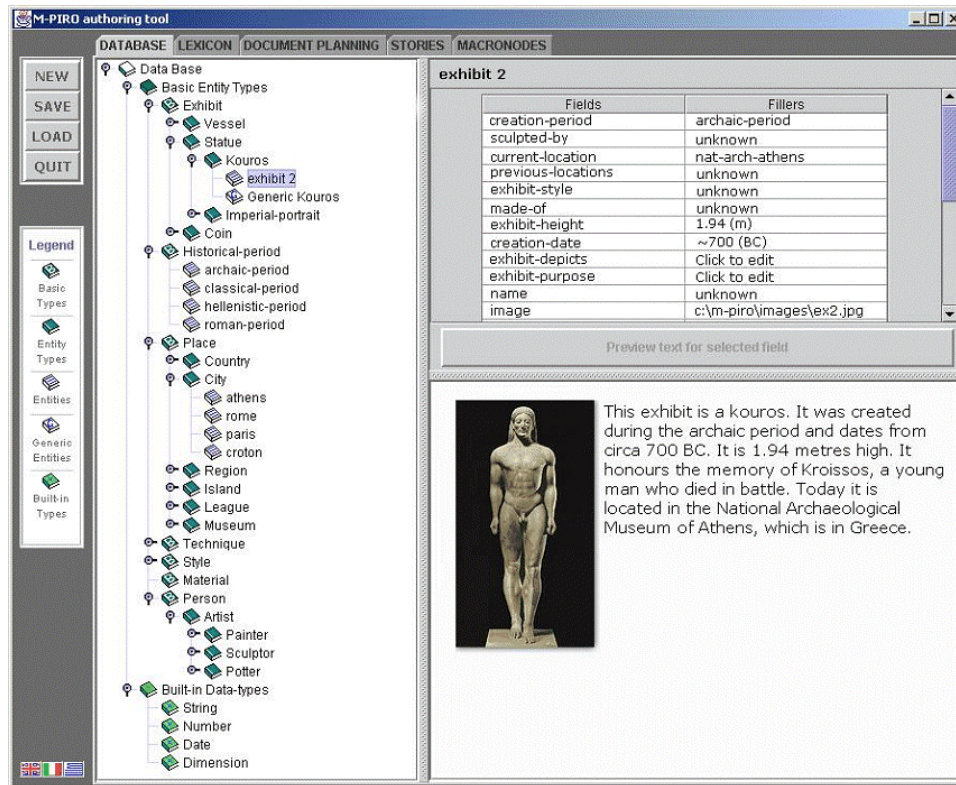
M-PIRO authoring tool

DATABASE LEXICON DOCUMENT PLANNING STORIES MACRONODES

NEW
SAVE
LOAD
QUIT

Legend
Basic Types
Entity Types
Entities
Generic Entities
Built-in Types

Data Base
Basic Entity Types
Exhibit
Vessel
Statue
Kouros
exhibit 2
Generic Kouros
Imperial-portrait
Coin
Historical-period
archaic-period
classical-period
hellenistic-period
roman-period
Place
Country
City
athens
rome
paris
croton
Region
Island
League
Museum
Technique
Style
Material
Person
Artist
Painter
Sculptor
Potter
Built-in Data-types
String
Number
Date
Dimension

exhibit 2

| Fields | Fillers |
|---|---|
| creation-period | archaic-period |
| sculpted-by | unknown |
| current-location | nat-arch-athens |
| previous-locations | unknown |
| exhibit-style | unknown |
| made-of | unknown |
| exhibit-height | 1.94 (m) |
| creation-date | ~700 (BC) |
| exhibit-depicts | Click to edit |
| exhibit-purpose | Click to edit |
| name | unknown |
| image | c:\m-piro\images\ex2.jpg |

Preview text for selected field

This exhibit is a kouros. It was created during the archaic period and dates from circa 700 BC. It is 1.94 metres high. It honours the memory of Kroissos, a young man who died in battle. Today it is located in the National Archaeological Museum of Athens, which is in Greece.